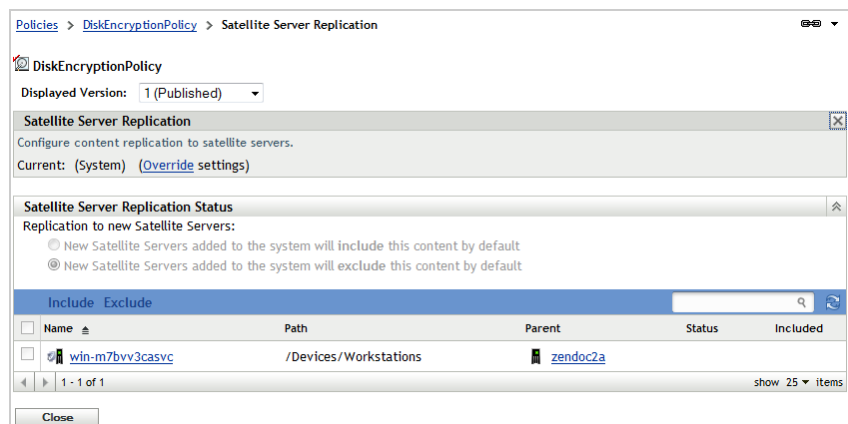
Policies > DiskEncryptionPolicy > Satellite Server Replication

DiskEncryptionPolicy

Displayed Version: 1 (Published)

Satellite Server Replication

Configure content replication to satellite servers.

Current: (System) (Override settings)

Satellite Server Replication Status

Replication to new Satellite Servers:

New Satellite Servers added to the system will include this content by default

New Satellite Servers added to the system will exclude this content by default

Include Exclude

| | Name | Path | Parent | Status | Included |
|---|---|---|---|---|---|
| | win-m7bvv3casvc | /Devices/Workstations | zendoc2a | | |

1 - 1 of 1

show 25 items

Close